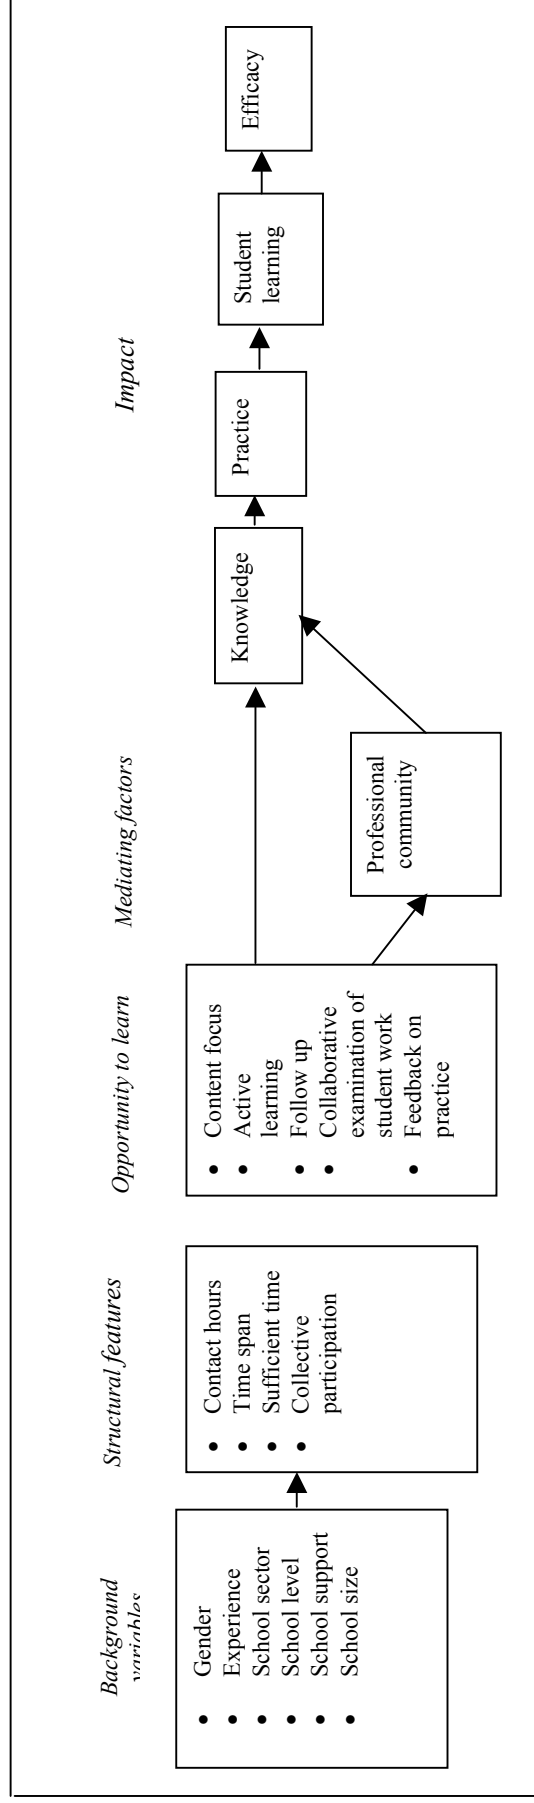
Background variables

- Gender
- Experience
- School sector
- School level
- School support
- School size

Structural features

- Contact hours
- Time span
- Sufficient time
- Collective participation

Opportunity to learn

- Content focus
- Active learning
- Follow up
- Collaborative examination of student work
- Feedback on practice

Mediating factors

Professional community

Impact

Knowledge

Practice

Student learning

Efficacy